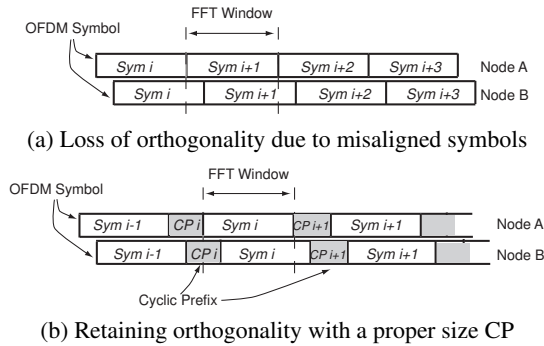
FFT Window

OFDM Symbol

Sym i | Sym i+1 | Sym i+2 | Sym i+3 Node A

Sym i | Sym i+1 | Sym i+2 | Sym i+3 Node B

(a) Loss of orthogonality due to misaligned symbols

FFT Window

OFDM Symbol

Sym i-1 | CP i | Sym i | CP i+1 | Sym i+1 Node A

Sym i-1 | CP i | Sym i | CP i+1 | Sym i+1 Node B

Cyclic Prefix

(b) Retaining orthogonality with a proper size CP